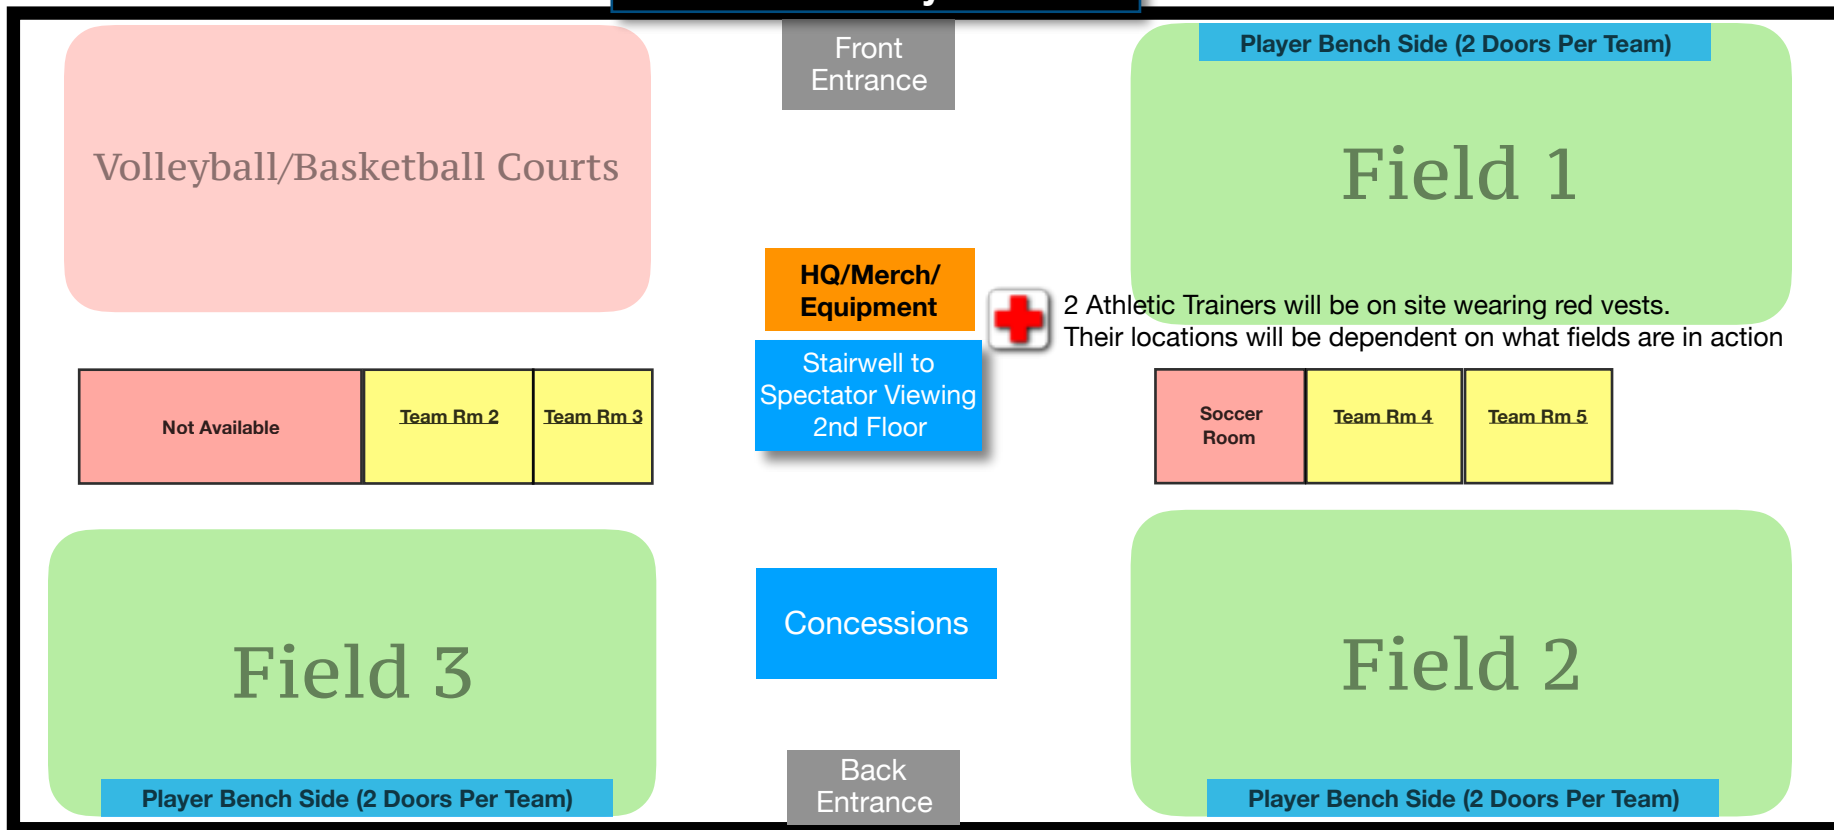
Front Entrance

Volleyball/Basketball Courts

Player Bench Side (2 Doors Per Team)

Field 1

HQ/Merch/ Equipment

2 Athletic Trainers will be on site wearing red vests. Their locations will be dependent on what fields are in action

Stairwell to Spectator Viewing 2nd Floor

| Not Available | Team Rm 2 | Team Rm 3 |
|---|---|---|

| Soccer Room | Team Rm 4 | Team Rm 5 |
|---|---|---|

Field 3

Concessions

Field 2

Player Bench Side (2 Doors Per Team)

Back Entrance

Player Bench Side (2 Doors Per Team)